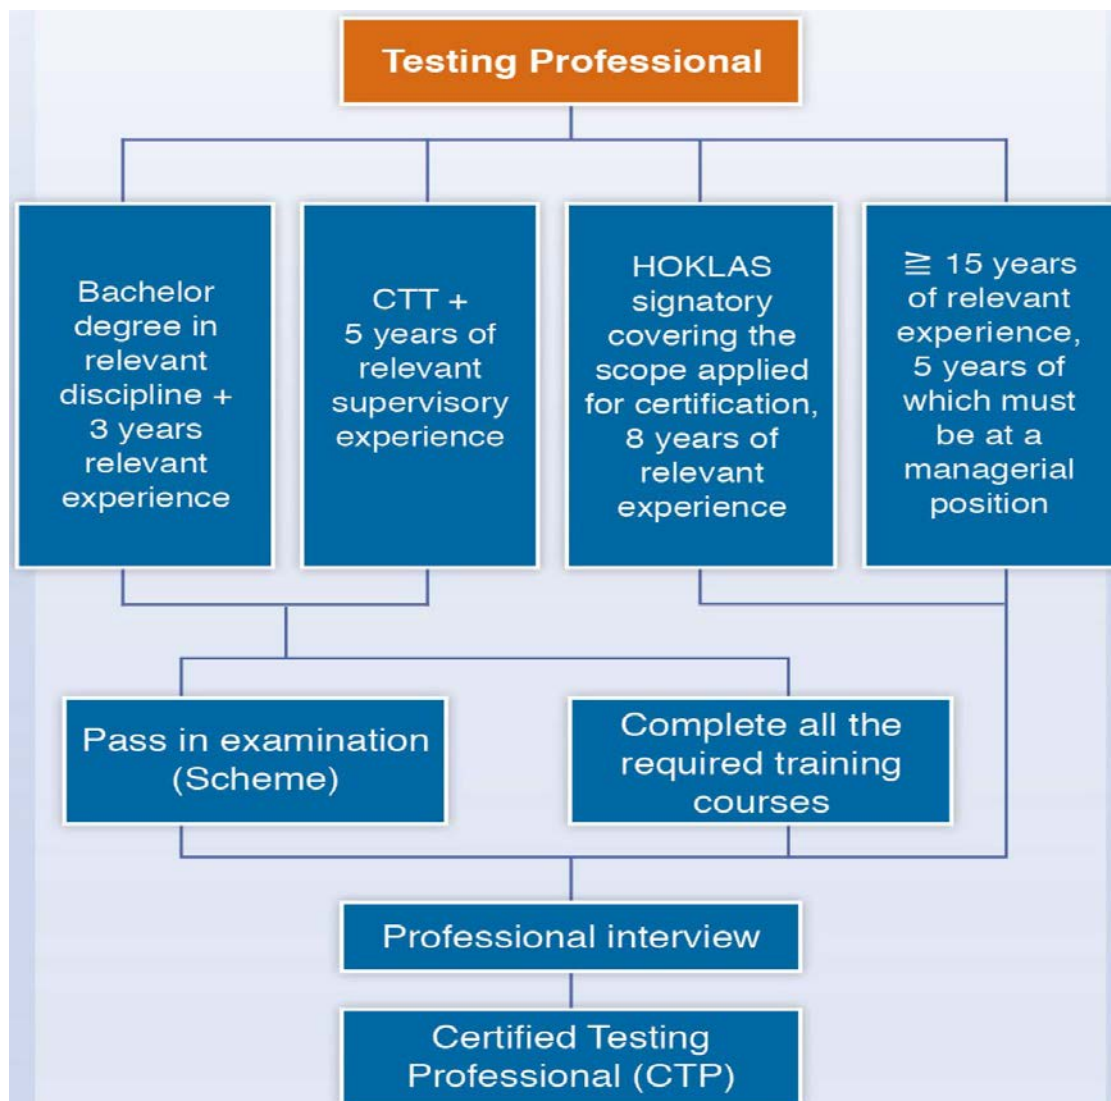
Testing Professional

Bachelor degree in relevant discipline + 3 years relevant experience

CTT + 5 years of relevant supervisory experience

HOKLAS signatory covering the scope applied for certification, 8 years of relevant experience

$\geqq$ 15 years of relevant experience, 5 years of which must be at a managerial position

Pass in examination (Scheme)

Complete all the required training courses

Professional interview

Certified Testing Professional (CTP)